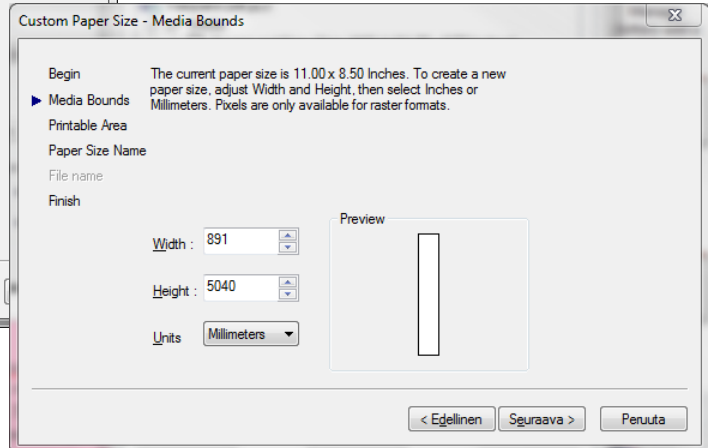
Custom Paper Size - Media Bounds

Begin
Media Bounds
Printable Area
Paper Size Name
File name
Finish

The current paper size is 11.00 x 8.50 Inches. To create a new paper size, adjust Width and Height, then select Inches or Millimeters. Pixels are only available for raster formats.

Width : 891
Height : 5040
Units Millimeters

Preview

< Edellinen
Seuraava >
Peruuta